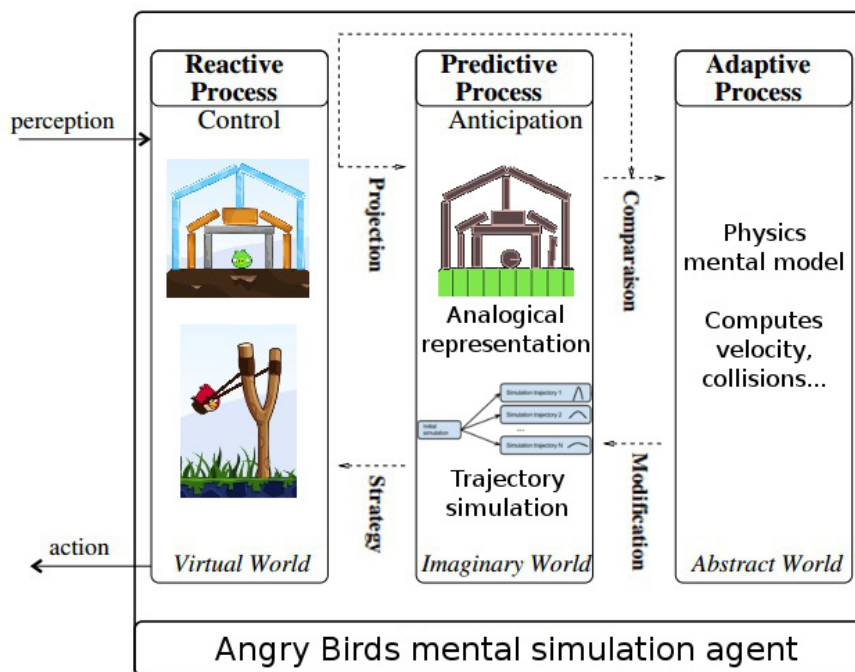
perception

Reactive Process

Control

Virtual World

action

Projection

Strategy

Predictive Process

Anticipation

Analogical representation

Initial simulation

Simulation trajectory 1

Simulation trajectory 2

...

Simulation trajectory N

Trajectory simulation

Imaginary World

Comparaison

Modification

Adaptive Process

Physics mental model

Computes velocity, collisions...

Abstract World

Angry Birds mental simulation agent